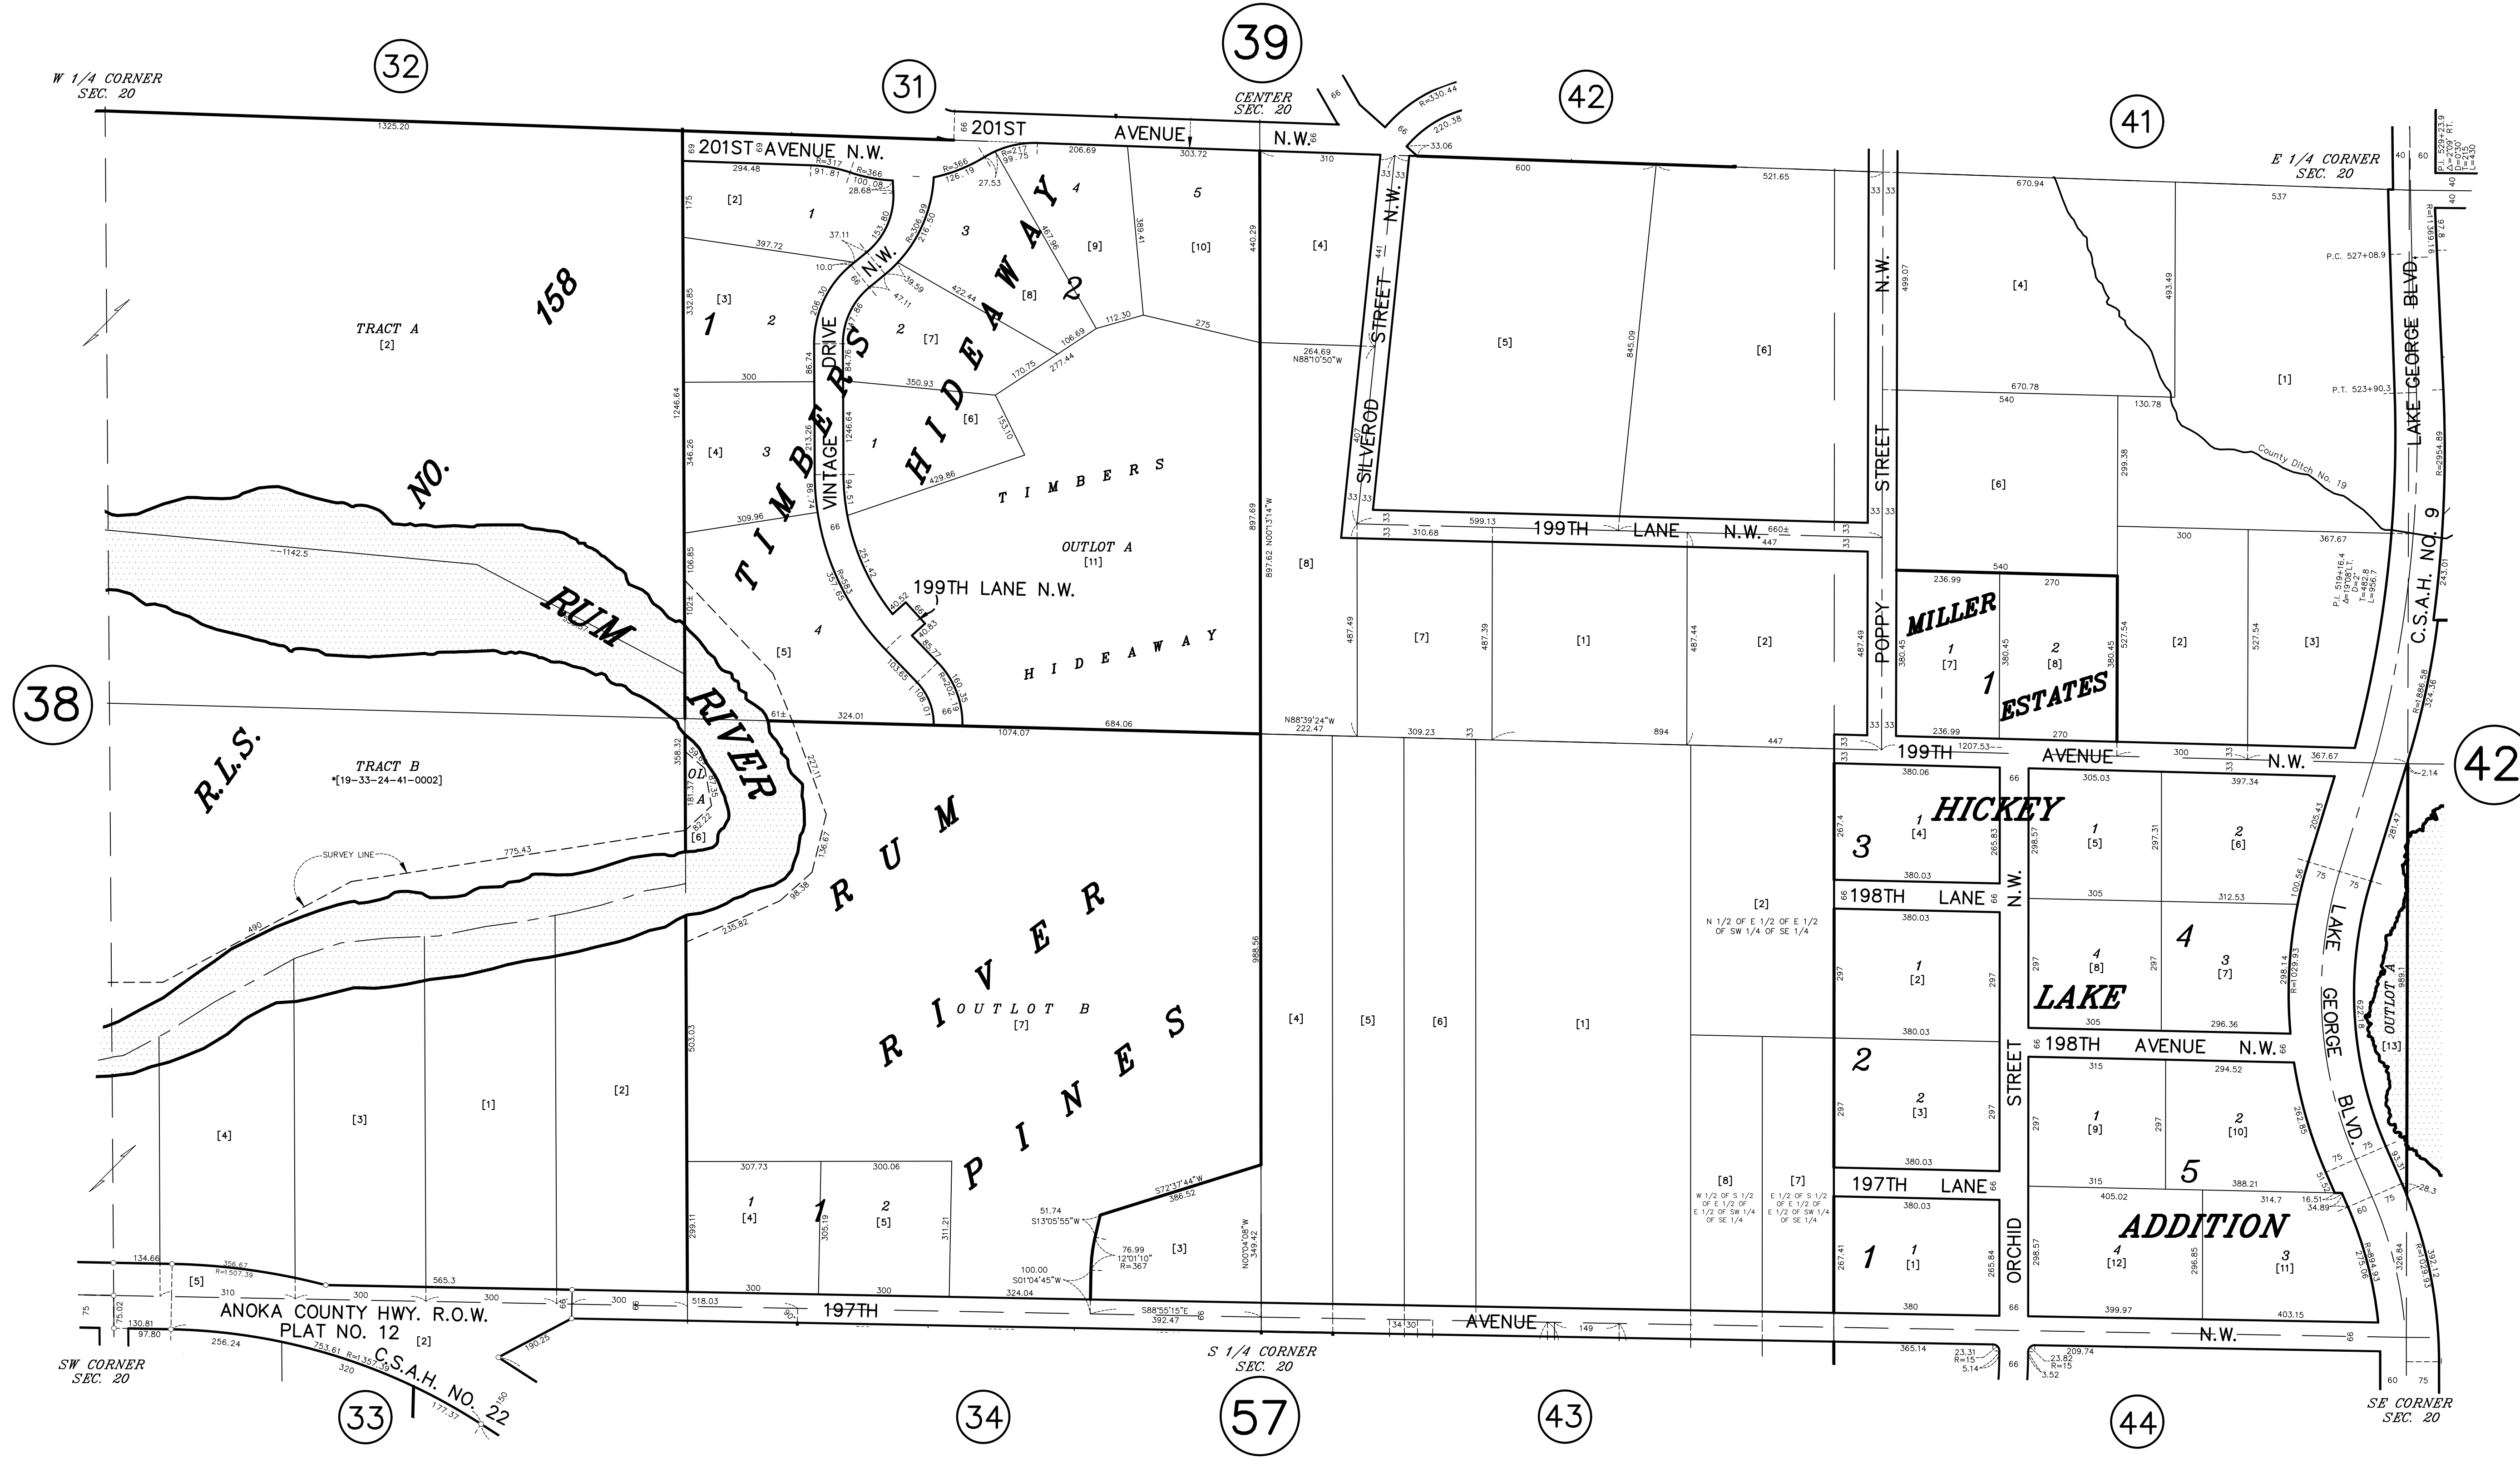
W 1/4 CORNER
SEC. 20

32

31

39

CENTER
SEC. 20

42

41

E 1/4 CORNER
SEC. 20

201ST AVENUE N.W.

201ST AVENUE N.W.

1325.20

TRACT A
[2]

158

NO.

RUM

RIVER

R.L.S.

TRACT B
*[19-33-24-41-0002]

38

SURVEY LINE

775.43

490

1142.5

TIMBERS HIDEAWAY

VINTAGE DRIVE N.W.

199TH LANE N.W.

TIMBERS

OUTLOT A
[11]

HIDEAWAY

RUM RIVER PINES

OUTLOT B
[7]

SILVEROD STREET N.W.

199TH LANE N.W.

POPPY STREET N.W.

MILLER ESTATES

199TH AVENUE N.W.

HICKEY LAKE ADDITION

198TH LANE

198TH AVENUE N.W.

197TH LANE

ORCHID STREET N.W.

LAKE GEORGE BLVD.

C.S.A.H. NO. 9

County Ditch No. 19

OUTLOT A
[13]

N 1/2 OF E 1/2 OF E 1/2 OF SW 1/4 OF SE 1/4

W 1/2 OF S 1/2 OF E 1/2 OF E 1/2 OF SW 1/4 OF SE 1/4

E 1/2 OF S 1/2 OF E 1/2 OF E 1/2 OF SW 1/4 OF SE 1/4

197TH AVENUE N.W.

ANOKA COUNTY HWY. R.O.W. PLAT NO. 12 [2]

C.S.A.H. NO. 22

SW CORNER
SEC. 20

S 1/4 CORNER
SEC. 20

SE CORNER
SEC. 20

33

34

57

43

44

42